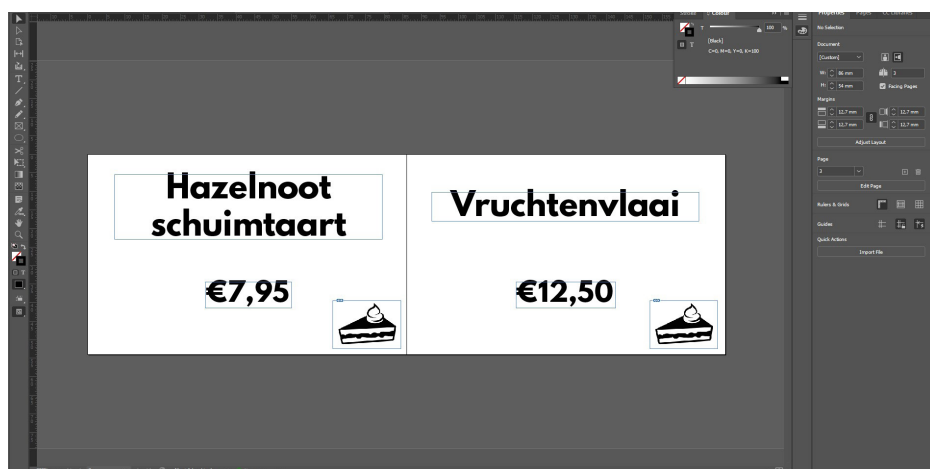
Hazelnoot schuimtaart

€7,95

Vruchtenvlaai

€12,50

Colour

[Black]
C=0, M=0, Y=0, K=100

100 %

Properties

No Selection

Document

[Custom]

W: 86 mm

H: 54 mm

2

Facing Pages

Margins

12,7 mm

12,7 mm

12,7 mm

12,7 mm

Adjust Layout

Page

3

Edit Page

Rulers & Grids

Guides

Quick Actions

Import File